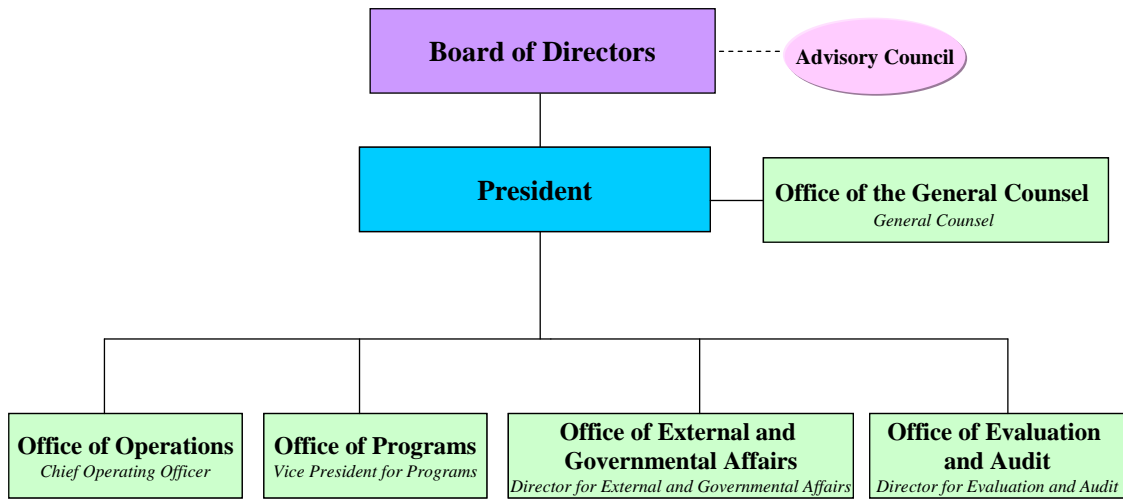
Board of Directors

Advisory Council

President

Office of the General Counsel
General Counsel

Office of Operations
Chief Operating Officer

Office of Programs
Vice President for Programs

Office of External and Governmental Affairs
Director for External and Governmental Affairs

Office of Evaluation and Audit
Director for Evaluation and Audit